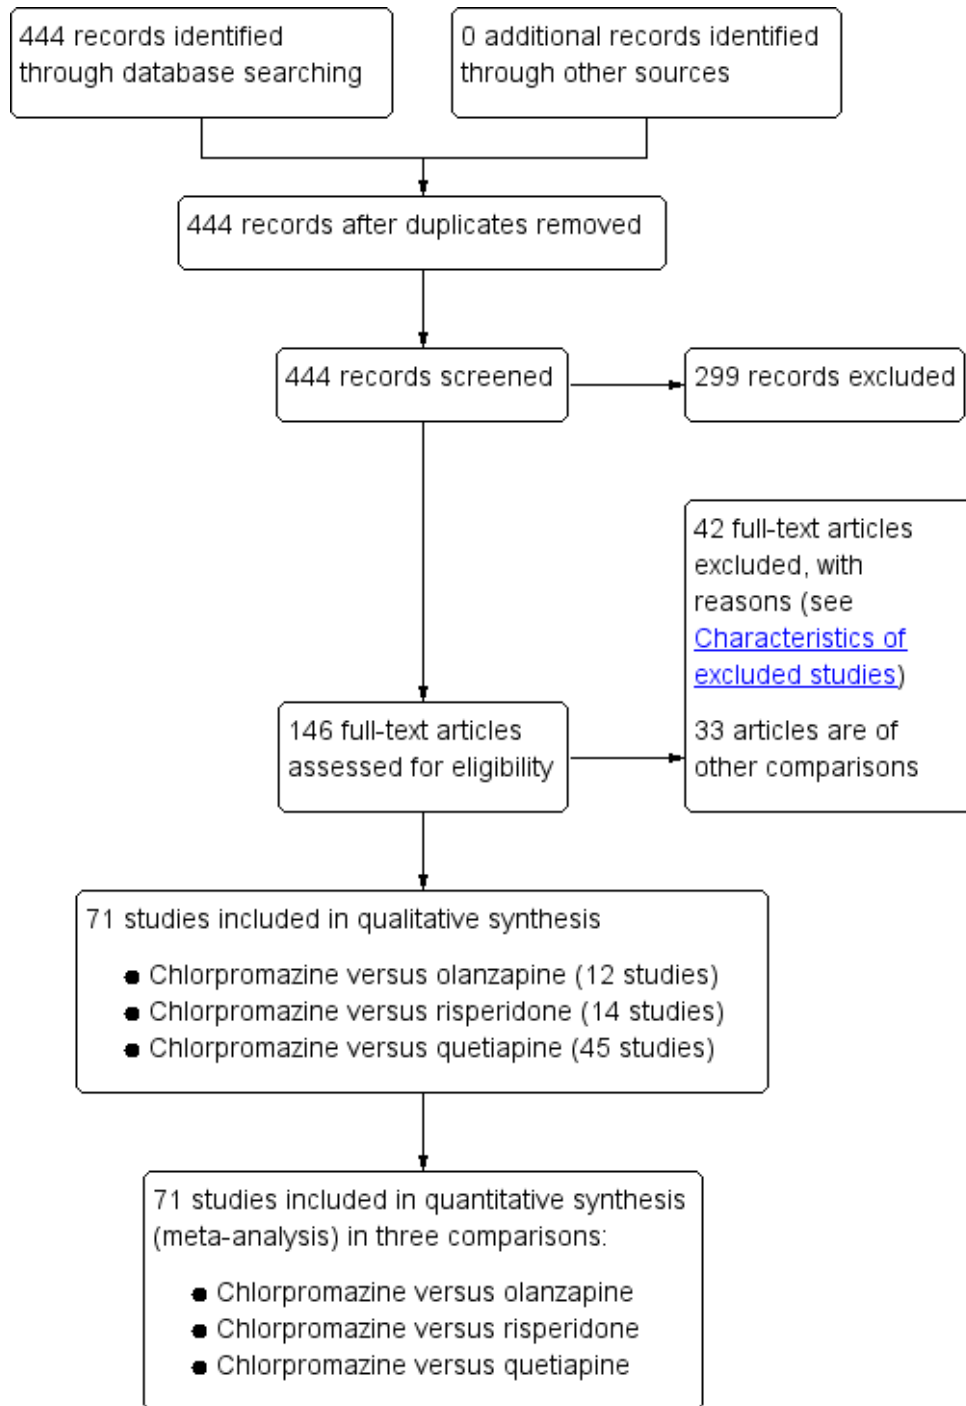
444 records identified through database searching

0 additional records identified through other sources

444 records after duplicates removed

444 records screened

299 records excluded

42 full-text articles excluded, with reasons (see Characteristics of excluded studies)

33 articles are of other comparisons

146 full-text articles assessed for eligibility

71 studies included in qualitative synthesis

- Chlorpromazine versus olanzapine (12 studies)
- Chlorpromazine versus risperidone (14 studies)
- Chlorpromazine versus quetiapine (45 studies)

71 studies included in quantitative synthesis (meta-analysis) in three comparisons:

- Chlorpromazine versus olanzapine
- Chlorpromazine versus risperidone
- Chlorpromazine versus quetiapine